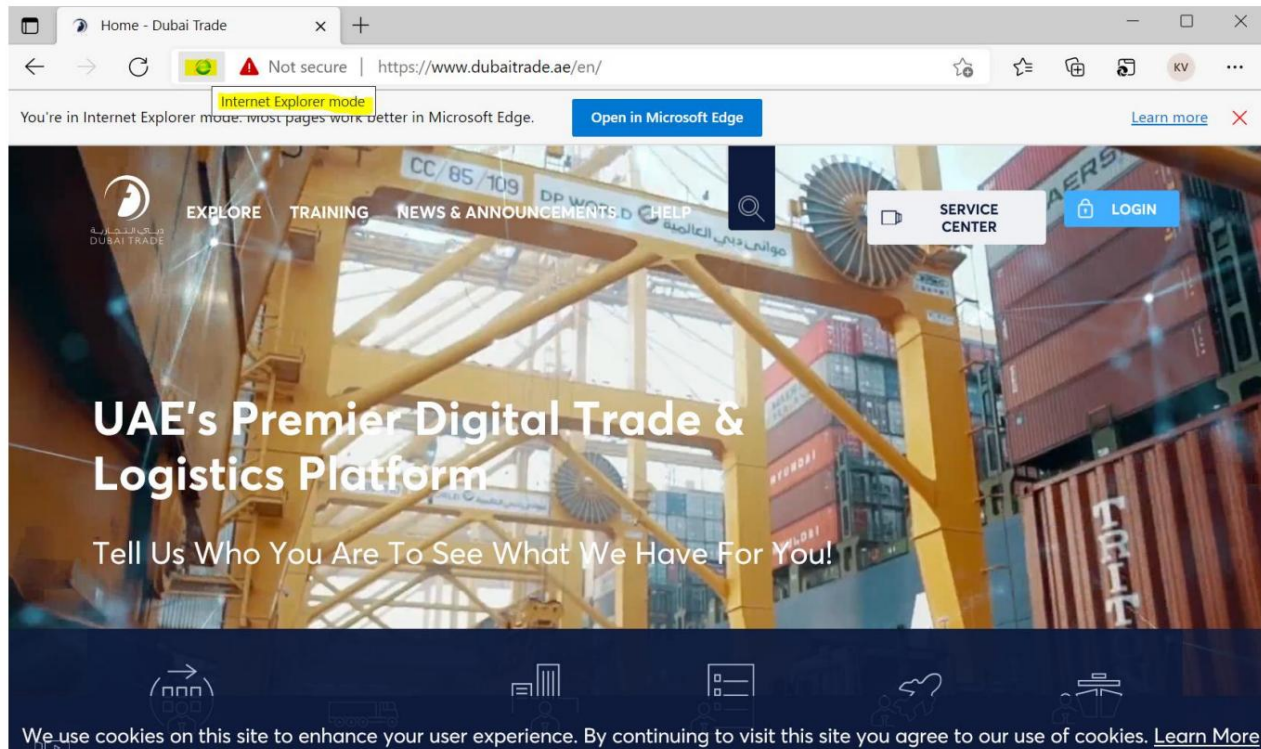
Home - Dubai Trade

Not secure | https://www.dubaitrade.ae/en/

KV

Internet Explorer mode

You're in Internet Explorer mode. Most pages work better in Microsoft Edge.

Open in Microsoft Edge

Learn more

دبي التجارية
DUBAI TRADE

EXPLORE TRAINING NEWS & ANNOUNCEMENTS HELP

SERVICE CENTER

LOGIN

CC/85/109

DP WORLD

موانئ دبي العالمية

UAE's Premier Digital Trade & Logistics Platform

Tell Us Who You Are To See What We Have For You!

We use cookies on this site to enhance your user experience. By continuing to visit this site you agree to our use of cookies. Learn More